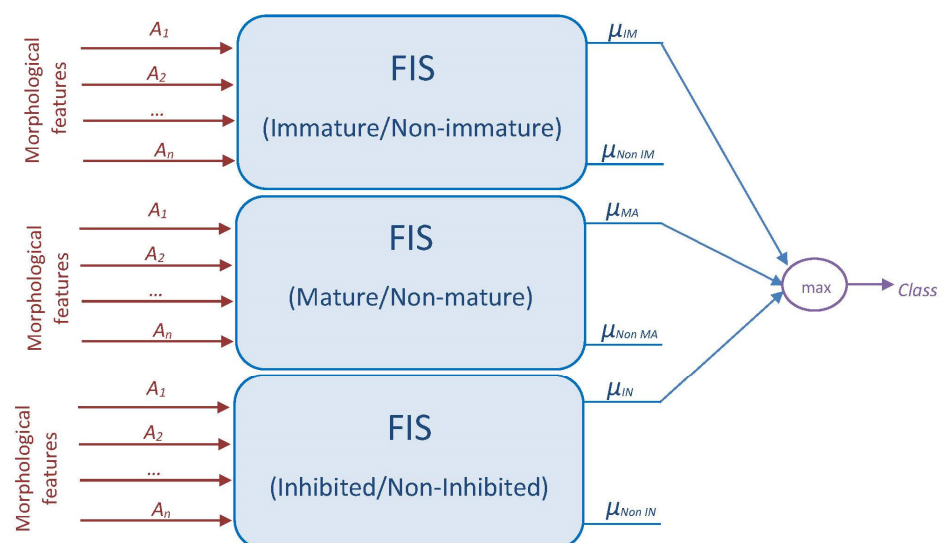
Morphological features

$A_1$
$A_2$
...
$A_n$

FIS
(Immature/Non-immature)

$\mu_{IM}$
$\mu_{Non\ IM}$

Morphological features

$A_1$
$A_2$
...
$A_n$

FIS
(Mature/Non-mature)

$\mu_{MA}$
$\mu_{Non\ MA}$

max

Class

Morphological features

$A_1$
$A_2$
...
$A_n$

FIS
(Inhibited/Non-Inhibited)

$\mu_{IN}$
$\mu_{Non\ IN}$